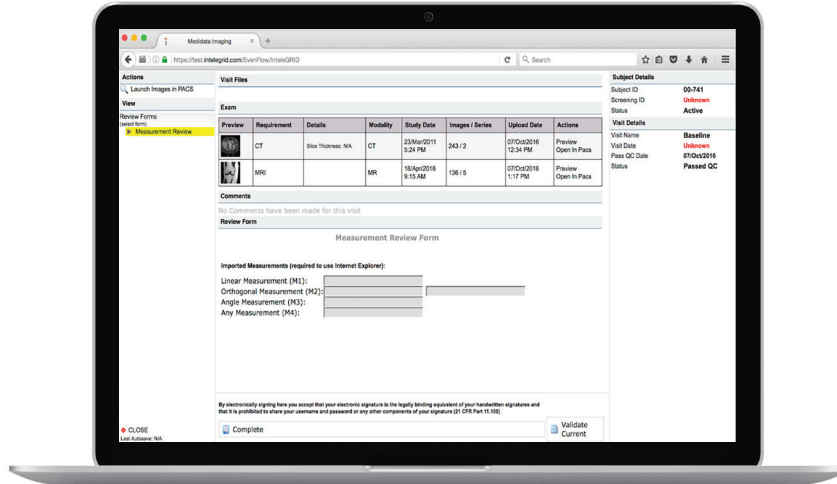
Medidata Imaging

https://test.intelegrid.com/EvenFlow/InteleGRID

Search

Actions
Launch Images in PACS
View
Review Forms
(select form)
Measurement Review

CLOSE
Last Autosave: N/A

Visit Files

Exam

| Preview | Requirement | Details | Modality | Study Date | Images / Series | Upload Date | Actions |
|---|---|---|---|---|---|---|---|
| | CT | Slice Thickness: N/A | CT | 23/Mar/2011 5:24 PM | 243 / 2 | 07/Oct/2016 12:34 PM | Preview Open In Pacs |
| | MRI | | MR | 18/Apr/2016 9:15 AM | 136 / 5 | 07/Oct/2016 1:17 PM | Preview Open In Pacs |

Comments
No Comments have been made for this visit

Review Form

Measurement Review Form

Imported Measurements (required to use Internet Explorer):

Linear Measurement (M1):
Orthogonal Measurement (M2):
Angle Measurement (M3):
Any Measurement (M4):

By electronically signing here you accept that your electronic signature is the legally binding equivalent of your handwritten signatures and that it is prohibited to share your username and password or any other components of your signature (21 CFR Part 11.100)

Complete

Validate Current

Subject Details
Subject ID 00-741
Screening ID Unknown
Status Active

Visit Details
Visit Name Baseline
Visit Date Unknown
Pass QC Date 07/Oct/2016
Status Passed QC